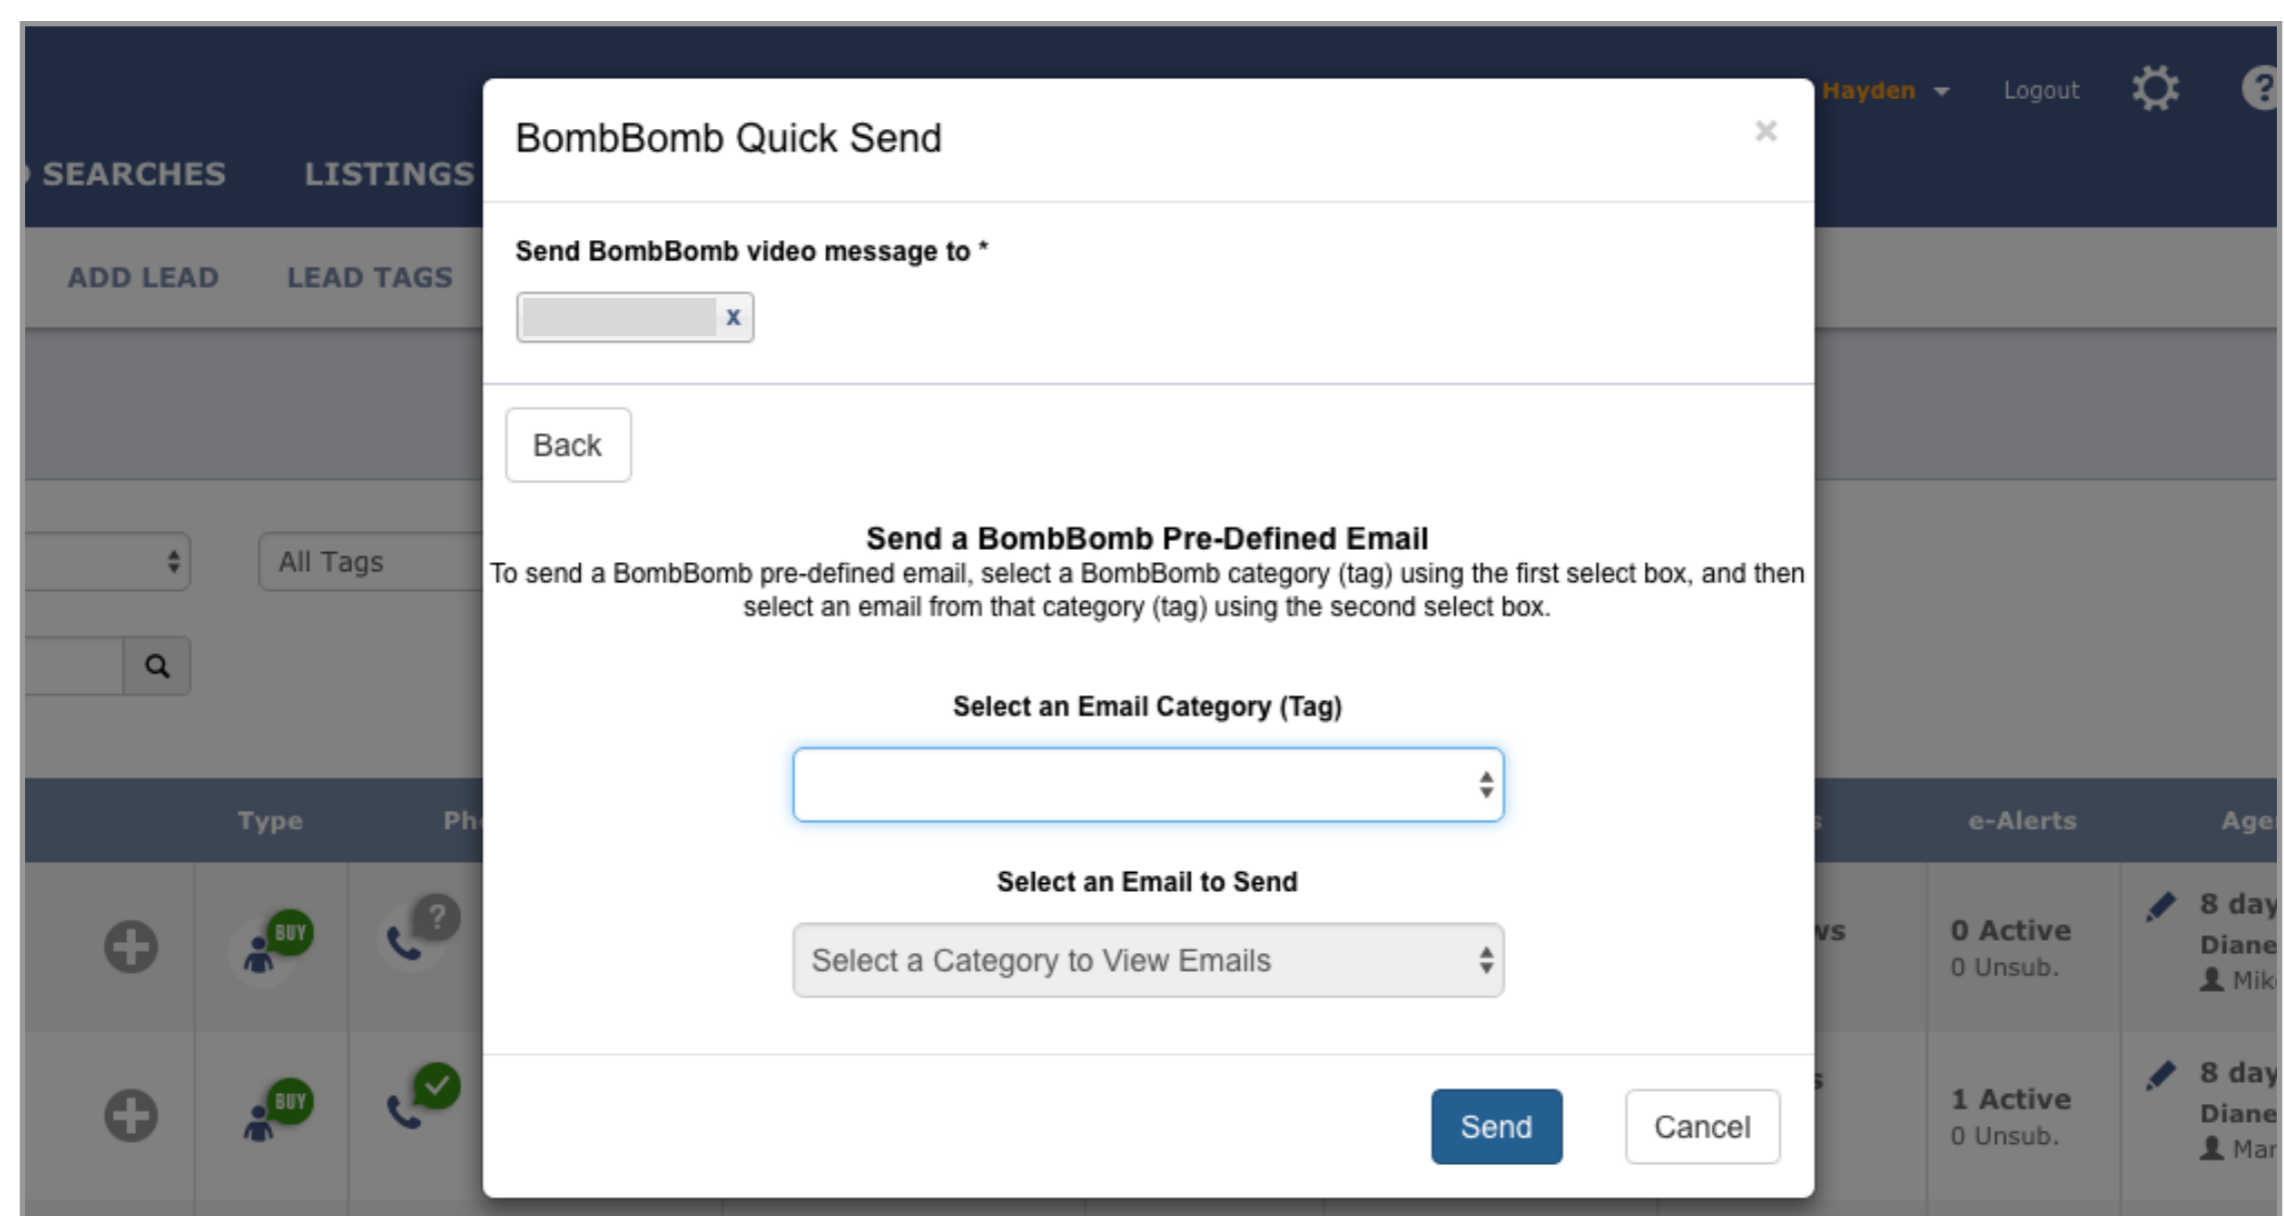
Hayden Logout

SEARCHES LISTINGS

ADD LEAD LEAD TAGS

All Tags

Type Ph

e-Alerts Age

BUY

0 Active
0 Unsub.

8 day
Diane
Mik

BUY

1 Active
0 Unsub.

8 day
Diane
Mar

BombBomb Quick Send

×

Send BombBomb video message to *

x

Back

Send a BombBomb Pre-Defined Email

To send a BombBomb pre-defined email, select a BombBomb category (tag) using the first select box, and then select an email from that category (tag) using the second select box.

Select an Email Category (Tag)

Select an Email to Send

Select a Category to View Emails

Send

Cancel